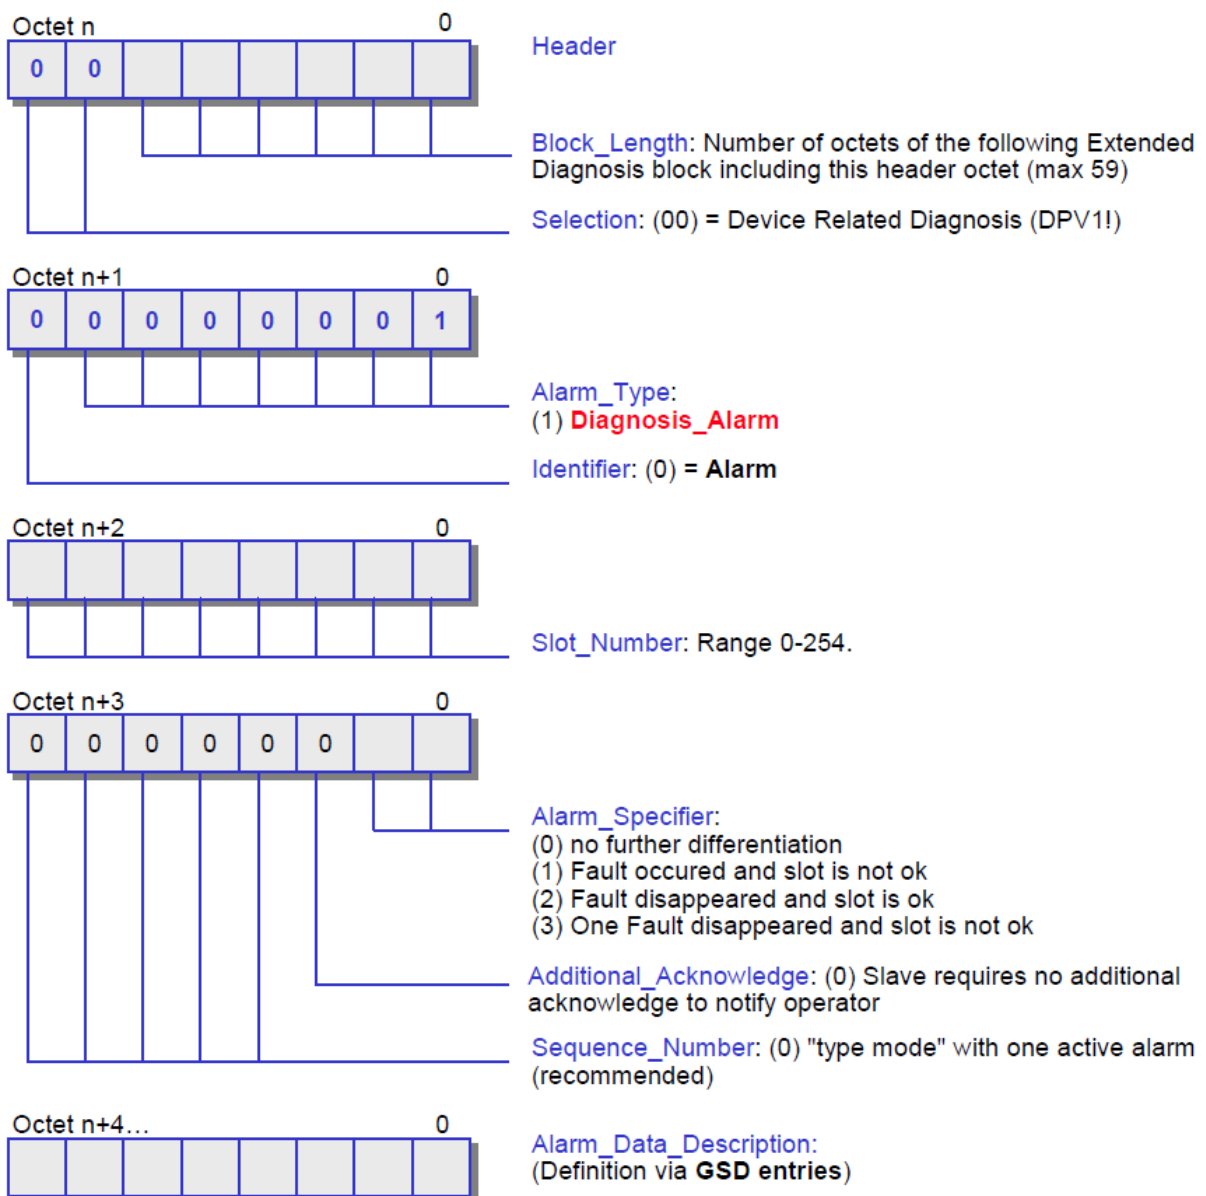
Octet n 0

| 0 | 0 | | | | | | |
|---|---|---|---|---|---|---|---|

Header

Block_Length: Number of octets of the following Extended Diagnosis block including this header octet (max 59)

Selection: (00) = Device Related Diagnosis (DPV1!)

Octet n+1 0

| 0 | 0 | 0 | 0 | 0 | 0 | 0 | 1 |
|---|---|---|---|---|---|---|---|

Alarm_Type:
(1) Diagnosis_Alarm

Identifier: (0) = Alarm

Octet n+2 0

| | | | | | | | |
|---|---|---|---|---|---|---|---|

Slot_Number: Range 0-254.

Octet n+3 0

| 0 | 0 | 0 | 0 | 0 | 0 | | |
|---|---|---|---|---|---|---|---|

Alarm_Specifier:
(0) no further differentiation
(1) Fault occured and slot is not ok
(2) Fault disappeared and slot is ok
(3) One Fault disappeared and slot is not ok

Additional_Acknowledge: (0) Slave requires no additional acknowledge to notify operator

Sequence_Number: (0) "type mode" with one active alarm (recommended)

Octet n+4... 0

| | | | | | | | |
|---|---|---|---|---|---|---|---|

Alarm_Data_Description:
(Definition via GSD entries)